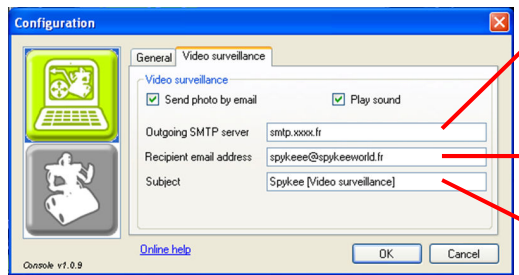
Configuration

General | Video surveillance

Video surveillance

Send photo by email

Play sound

Outgoing SMTP server | smtp.xxxx.fr

Recipient email address | spykee@spykeeworld.fr

Subject | Spykee [Video surveillance]

Online help

OK

Cancel

Console v1.0.9